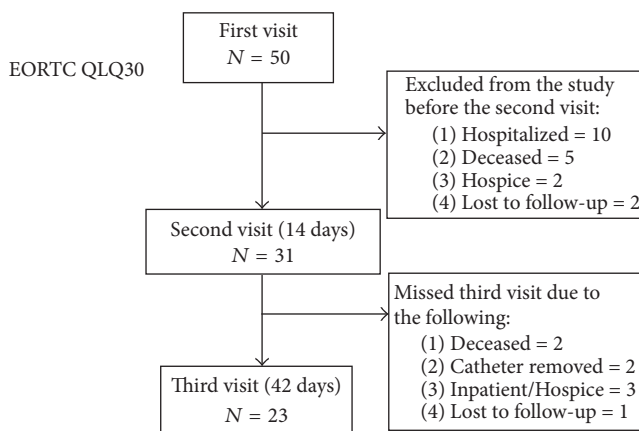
EORTC QLQ30

First visit
$N = 50$

Excluded from the study before the second visit:
(1) Hospitalized = 10
(2) Deceased = 5
(3) Hospice = 2
(4) Lost to follow-up = 2

Second visit (14 days)
$N = 31$

Missed third visit due to the following:
(1) Deceased = 2
(2) Catheter removed = 2
(3) Inpatient/Hospice = 3
(4) Lost to follow-up = 1

Third visit (42 days)
$N = 23$